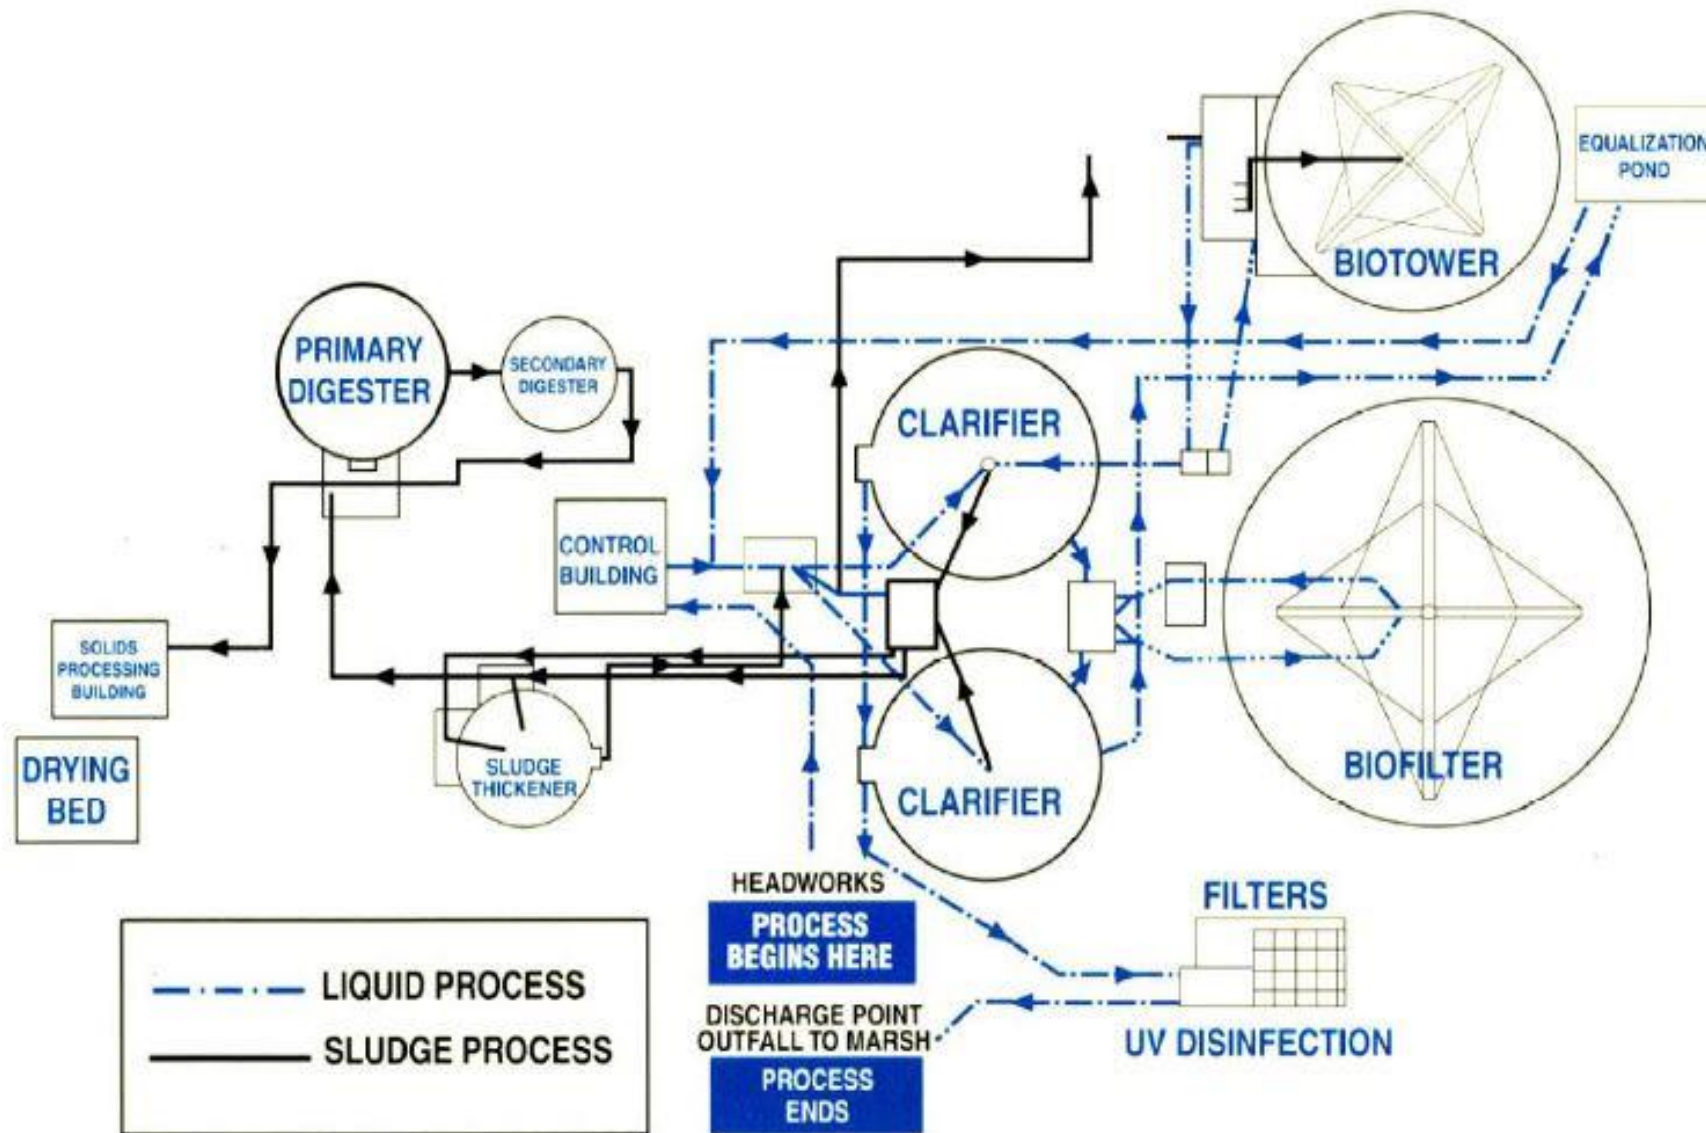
EQUALIZATION POND

BIOTOWER

PRIMARY DIGESTER

SECONDARY DIGESTER

CLARIFIER

CONTROL BUILDING

SOLIDS PROCESSING BUILDING

DRYING BED

SLUDGE THICKENER

CLARIFIER

BIOFILTER

HEADWORKS

PROCESS BEGINS HERE

FILTERS

DISCHARGE POINT OUTFALL TO MARSH

UV DISINFECTION

PROCESS ENDS

LIQUID PROCESS

SLUDGE PROCESS